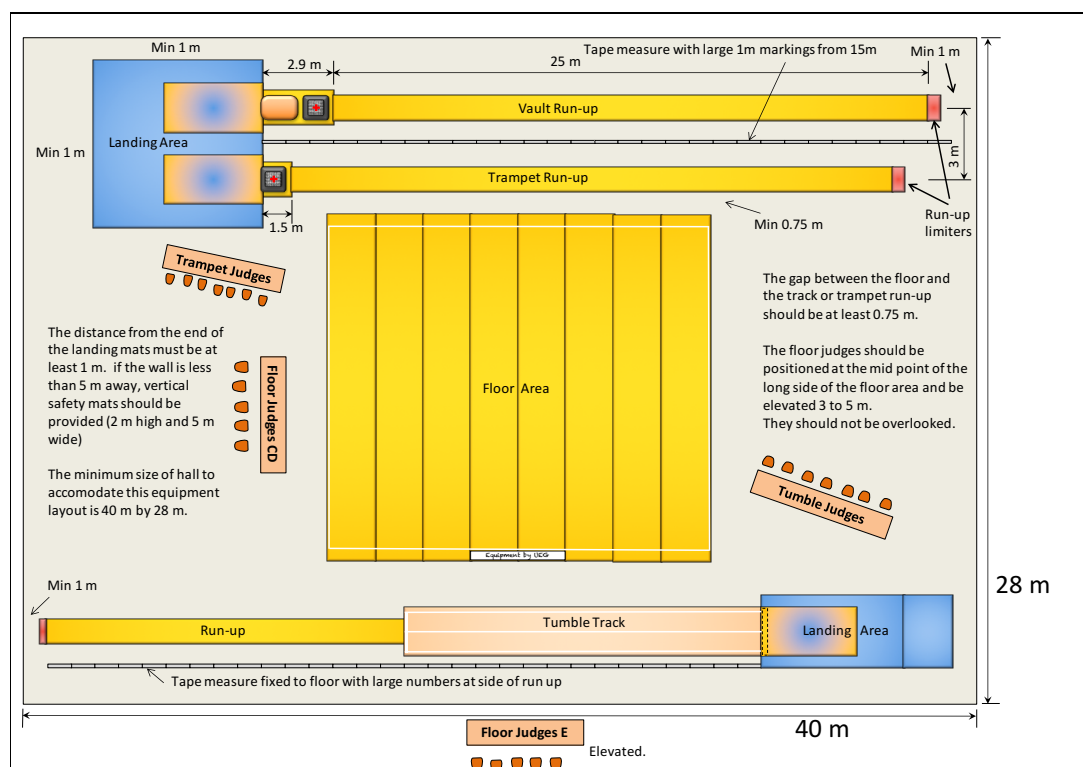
Min 1 m

2.9 m

25 m

Tape measure with large 1m markings from 15m

Min 1 m

Vault Run-up

Landing Area

Min 1 m

3 m

Trampet Run-up

1.5 m

Min 0.75 m

Run-up limiters

Trampet Judges

The distance from the end of the landing mats must be at least 1 m. if the wall is less than 5 m away, vertical safety mats should be provided (2 m high and 5 m wide)

The minimum size of hall to accomodate this equipment layout is 40 m by 28 m.

Floor Judges CD

Floor Area

Equipment by UEG

The gap between the floor and the track or trampet run-up should be at least 0.75 m.

The floor judges should be positioned at the mid point of the long side of the floor area and be elevated 3 to 5 m.
They should not be overlooked.

Tumble Judges

28 m

Min 1 m

Run-up

Tumble Track

Landing Area

Tape measure fixed to floor with large numbers at side of run up

40 m

Floor Judges E

Elevated.